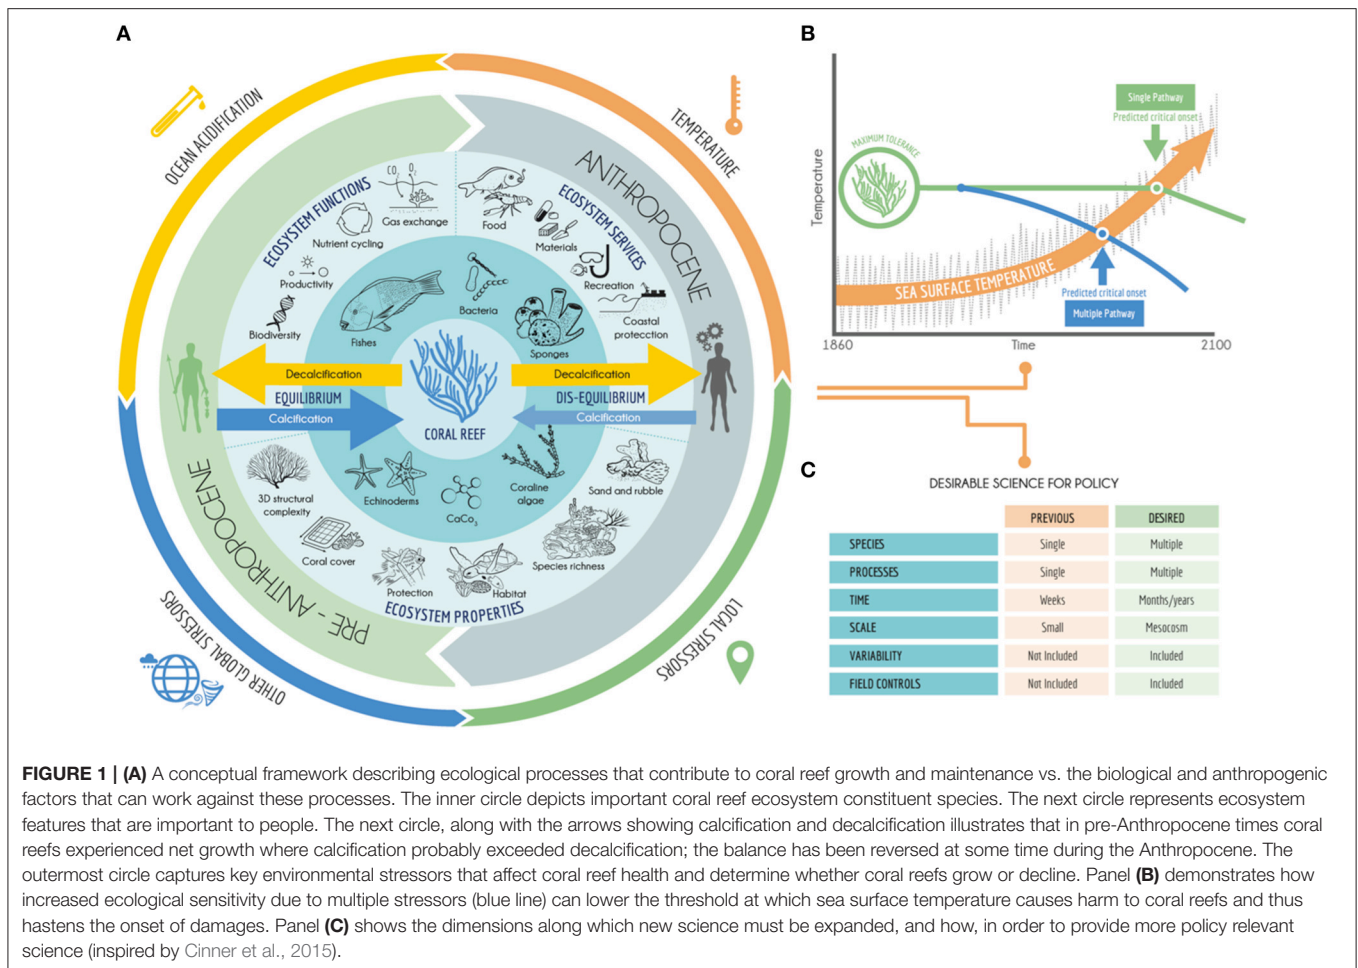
A

OCEAN ACIDIFICATION

TEMPERATURE

ANTHROPOCENE

ECOSYSTEM FUNCTIONS

ECOSYSTEM SERVICES

$CO_2$ $O_2$

Gas exchange

Nutrient cycling

Food

Materials

Productivity

Recreation

Biodiversity

Bacteria

Coastal protection

Fishes

Sponges

Decalcification

Decalcification

EQUILIBRIUM

DIS-EQUILIBRIUM

Calcification

Calcification

CORAL REEF

3D structural complexity

Echinoderms

Coralline algae

Sand and rubble

$CaCo_3$

Coral cover

Species richness

Protection

Habitat

ECOSYSTEM PROPERTIES

PRE - ANTHROPOCENE

OTHER GLOBAL STRESSORS

LOCAL STRESSORS

B

Temperature

MAXIMUM TOLERANCE

Single Pathway

Predicted critical onset

SEA SURFACE TEMPERATURE

Predicted critical onset

Multiple Pathway

1860

Time

2100

C

DESIRABLE SCIENCE FOR POLICY

| | PREVIOUS | DESIRED |
|---|---|---|
| SPECIES | Single | Multiple |
| PROCESSES | Single | Multiple |
| TIME | Weeks | Months/years |
| SCALE | Small | Mesocosm |
| VARIABILITY | Not Included | Included |
| FIELD CONTROLS | Not Included | Included |

FIGURE 1 | (A) A conceptual framework describing ecological processes that contribute to coral reef growth and maintenance vs. the biological and anthropogenic factors that can work against these processes. The inner circle depicts important coral reef ecosystem constituent species. The next circle represents ecosystem features that are important to people. The next circle, along with the arrows showing calcification and decalcification illustrates that in pre-Anthropocene times coral reefs experienced net growth where calcification probably exceeded decalcification; the balance has been reversed at some time during the Anthropocene. The outermost circle captures key environmental stressors that affect coral reef health and determine whether coral reefs grow or decline. Panel (B) demonstrates how increased ecological sensitivity due to multiple stressors (blue line) can lower the threshold at which sea surface temperature causes harm to coral reefs and thus hastens the onset of damages. Panel (C) shows the dimensions along which new science must be expanded, and how, in order to provide more policy relevant science (inspired by Cinner et al., 2015).